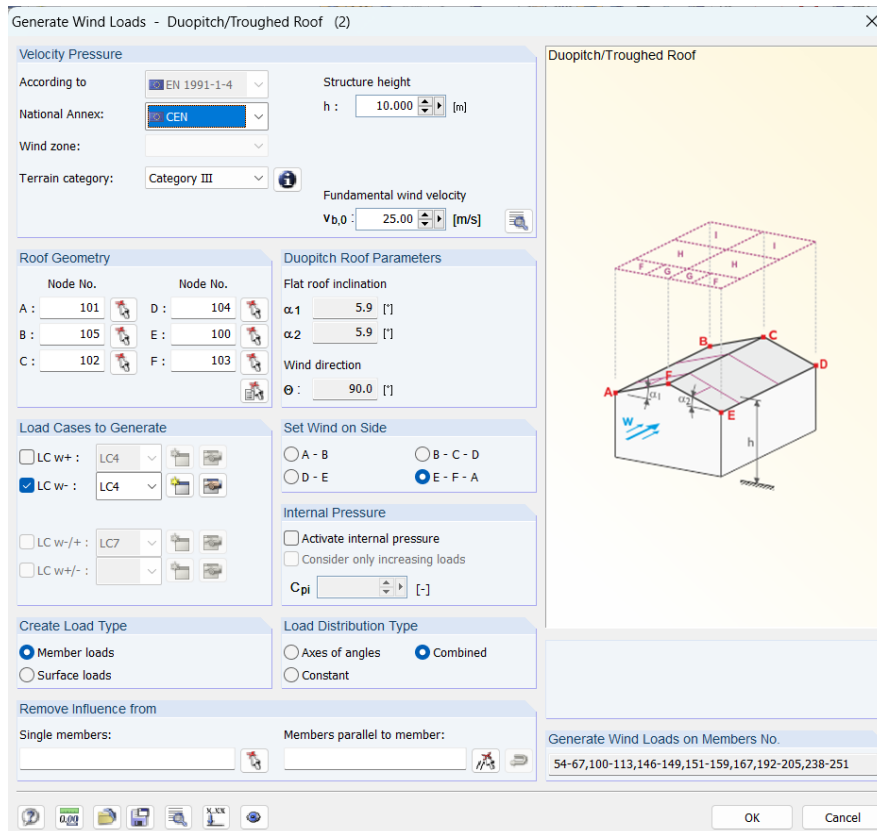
Generate Wind Loads - Duopitch/Troughed Roof (2)

Velocity Pressure

According to
EN 1991-1-4

National Annex:
CEN

Wind zone:

Terrain category:
Category III

Structure height
h : 10.000 [m]

Fundamental wind velocity
$v_{b,0}$ : 25.00 [m/s]

Roof Geometry
Node No. Node No.
A : 101 D : 104
B : 105 E : 100
C : 102 F : 103

Duopitch Roof Parameters
Flat roof inclination
$\alpha 1$ 5.9 [°]
$\alpha 2$ 5.9 [°]
Wind direction
$\Theta$ : 90.0 [°]

Load Cases to Generate
LC w+ : LC4
LC w- : LC4
LC w-/+ : LC7
LC w+/- :

Set Wind on Side
A - B
B - C - D
D - E
E - F - A

Internal Pressure
Activate internal pressure
Consider only increasing loads
$C_{pi}$ [-]

Create Load Type
Member loads
Surface loads

Load Distribution Type
Axes of angles
Combined
Constant

Remove Influence from
Single members:
Members parallel to member:

Duopitch/Troughed Roof
I I H H F G G F B C D A F E W $\alpha_1$ $\alpha_2$ h

Generate Wind Loads on Members No.
54-67,100-113,146-149,151-159,167,192-205,238-251

0.00

OK
Cancel